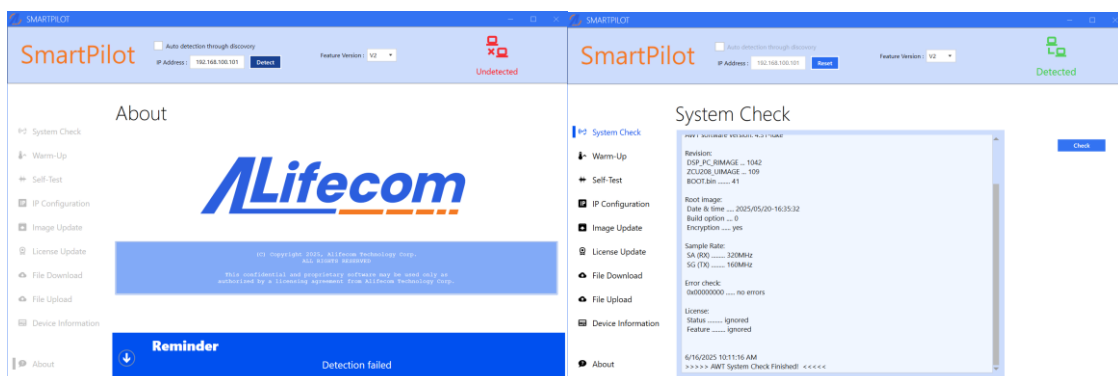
SMARTPILOT

SmartPilot

Auto detection through discovery

IP Address : 192.168.100.101 Detect

Feature Version : V2

Undetected

System Check

Warm-Up

Self-Test

IP Configuration

Image Update

License Update

File Download

File Upload

Device Information

About

About

ALifecom

(C) Copyright 2025, Alifecom Technology Corp.
ALL RIGHTS RESERVED

This confidential and proprietary software may be used only as authorized by a licensing agreement from Alifecom Technology Corp.

Reminder

Detection failed

SMARTPILOT

SmartPilot

Auto detection through discovery

IP Address : 192.168.100.101 Reset

Feature Version : V2

Detected

System Check

Warm-Up

Self-Test

IP Configuration

Image Update

License Update

File Download

File Upload

Device Information

About

System Check

AWT Software Version: 4.3.1-fake

Revision:
DSP_PC_RIMAGE ... 1042
ZCU208_UIIMAGE ... 109
BOOT.bin ....... 41

Root image:
Date & time .... 2025/05/20-16:35:32
Build option ... 0
Encryption ..... yes

Sample Rate:
SA (RX) ........ 320MHz
SG (TX) ........ 160MHz

Error check:
0x00000000 ..... no errors

License:
Status ......... ignored
Feature ........ ignored

6/16/2025 10:11:16 AM
>>>>> AWT System Check Finished! <<<<<

Check